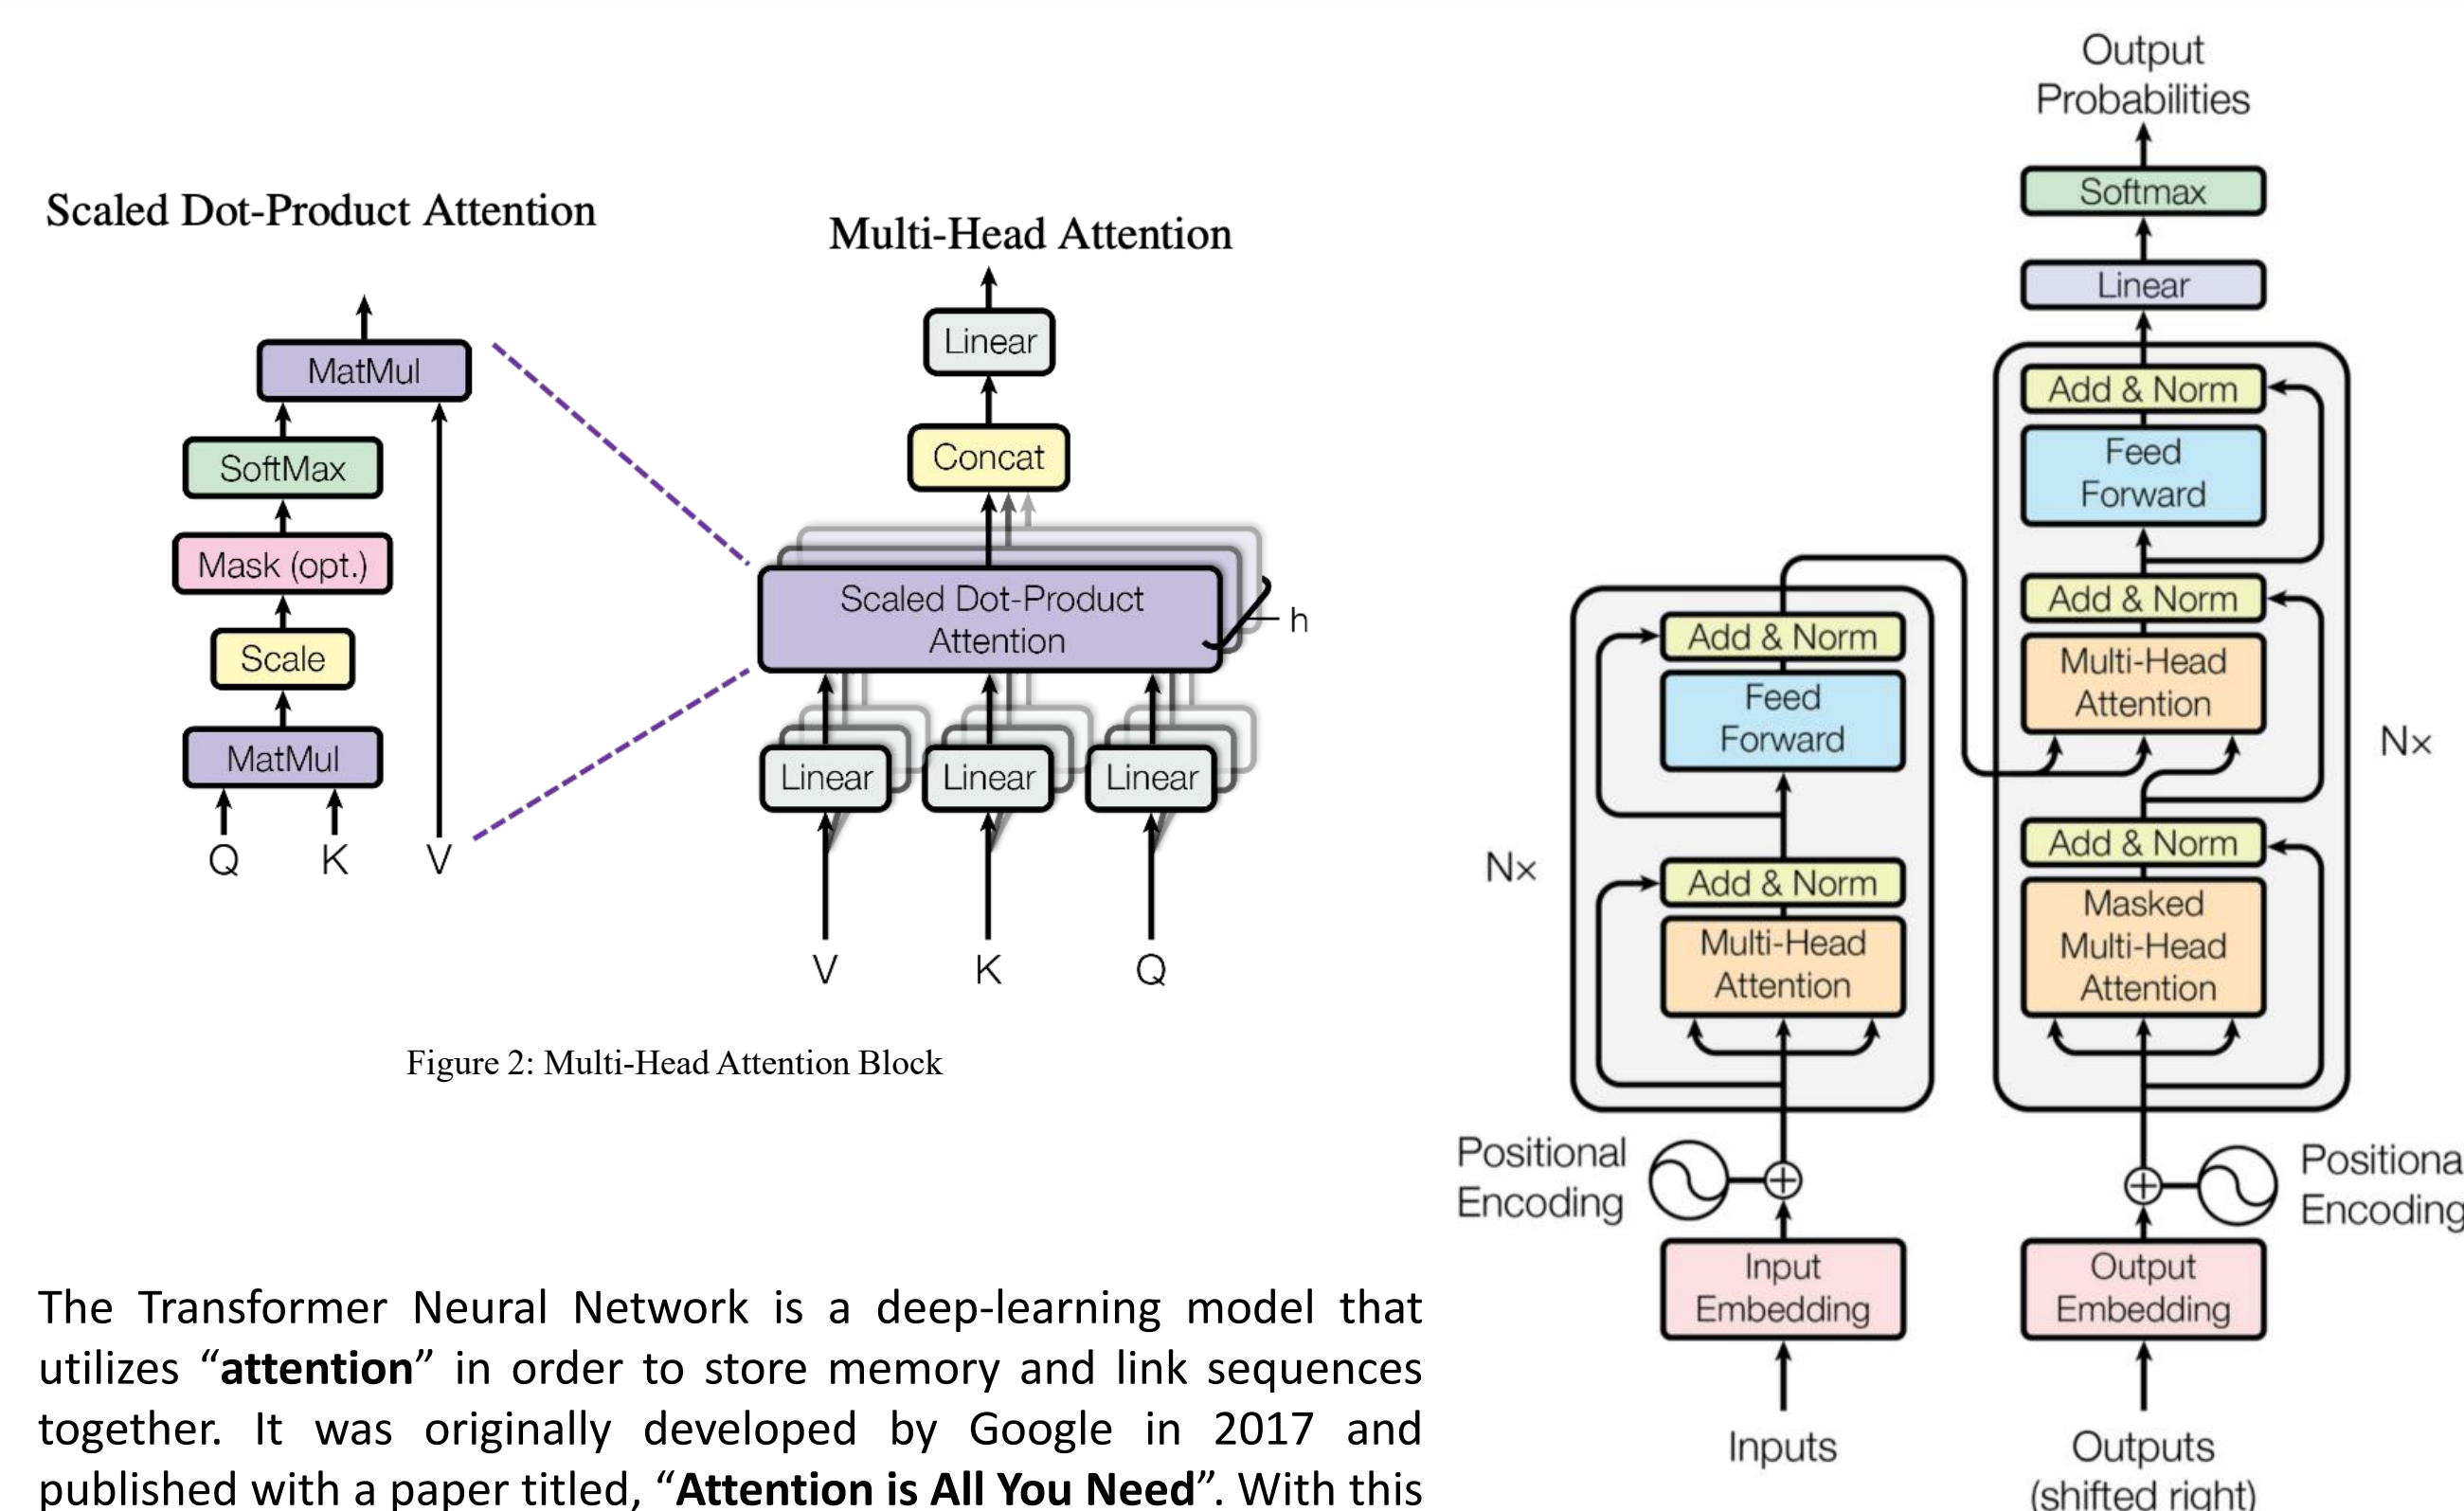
Scaled Dot-Product Attention

MatMul
SoftMax
Mask (opt.)
Scale
MatMul
Q K V

Multi-Head Attention

Linear
Concat
Scaled Dot-Product Attention
h
Linear Linear Linear
V K Q

Figure 2: Multi-Head Attention Block

The Transformer Neural Network is a deep-learning model that utilizes "**attention**" in order to store memory and link sequences together. It was originally developed by Google in 2017 and published with a paper titled, "**Attention is All You Need**". With this

Output Probabilities
Softmax
Linear
Add & Norm
Feed Forward
Add & Norm
Multi-Head Attention
Add & Norm
Masked Multi-Head Attention
Nx
Add & Norm
Feed Forward
Add & Norm
Multi-Head Attention
Nx
Positional Encoding
Positiona Encoding
Input Embedding
Output Embedding
Inputs
Outputs (shifted right)